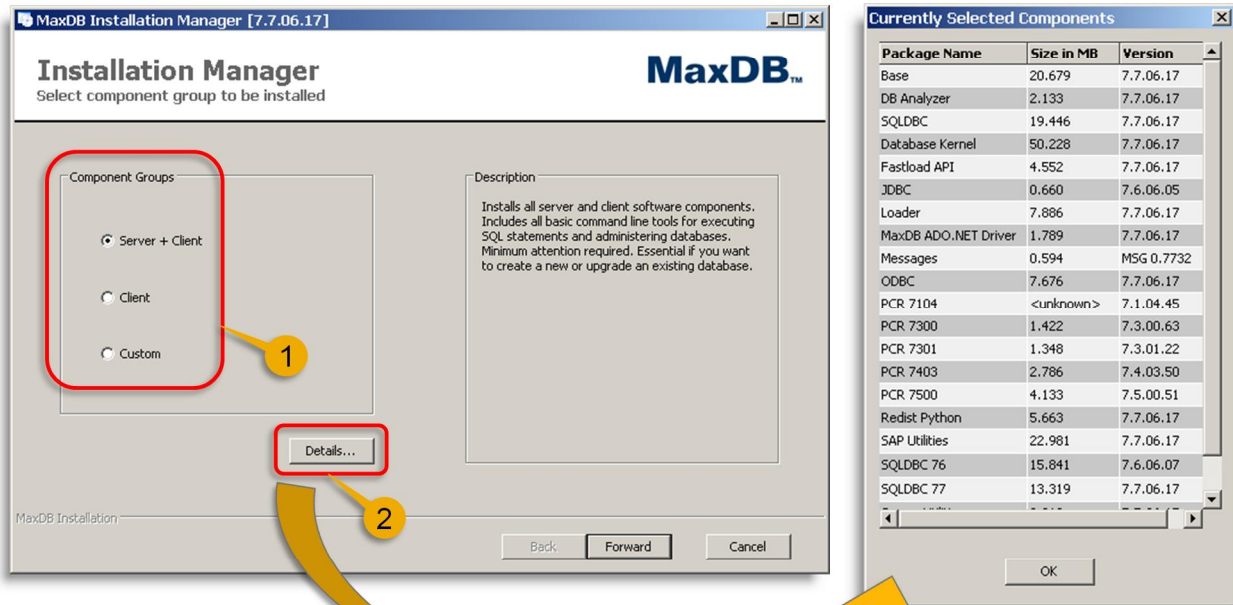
MaxDB Installation Manager [7.7.06.17]

Installation Manager
Select component group to be installed

MaxDB™

Component Groups

Server + Client

Client

Custom

1

Description

Installs all server and client software components. Includes all basic command line tools for executing SQL statements and administering databases. Minimum attention required. Essential if you want to create a new or upgrade an existing database.

Details...

2

MaxDB Installation

Back Forward Cancel

Currently Selected Components

| Package Name | Size in MB | Version |
|---|---|---|
| Base | 20.679 | 7.7.06.17 |
| DB Analyzer | 2.133 | 7.7.06.17 |
| SQLDBC | 19.446 | 7.7.06.17 |
| Database Kernel | 50.228 | 7.7.06.17 |
| Fastload API | 4.552 | 7.7.06.17 |
| JDBC | 0.660 | 7.6.06.05 |
| Loader | 7.886 | 7.7.06.17 |
| MaxDB ADO.NET Driver | 1.789 | 7.7.06.17 |
| Messages | 0.594 | MSG 0.7732 |
| ODBC | 7.676 | 7.7.06.17 |
| PCR 7104 | <unknown> | 7.1.04.45 |
| PCR 7300 | 1.422 | 7.3.00.63 |
| PCR 7301 | 1.348 | 7.3.01.22 |
| PCR 7403 | 2.786 | 7.4.03.50 |
| PCR 7500 | 4.133 | 7.5.00.51 |
| Redist Python | 5.663 | 7.7.06.17 |
| SAP Utilities | 22.981 | 7.7.06.17 |
| SQLDBC 76 | 15.841 | 7.6.06.07 |
| SQLDBC 77 | 13.319 | 7.7.06.17 |
| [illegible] | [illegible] | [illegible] |

OK